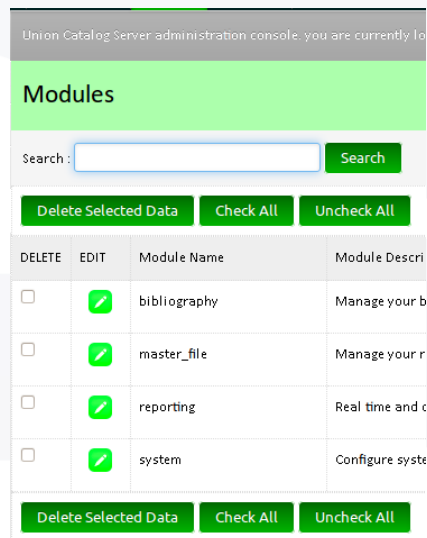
Union Catalog Server administration console, you are currently lo

Modules

Search : Search

Delete Selected Data Check All Uncheck All

| DELETE | EDIT | Module Name | Module Descri |
|---|---|---|---|
| | | bibliography | Manage your b |
| | | master_file | Manage your r |
| | | reporting | Real time and c |
| | | system | Configure syste |

Delete Selected Data Check All Uncheck All